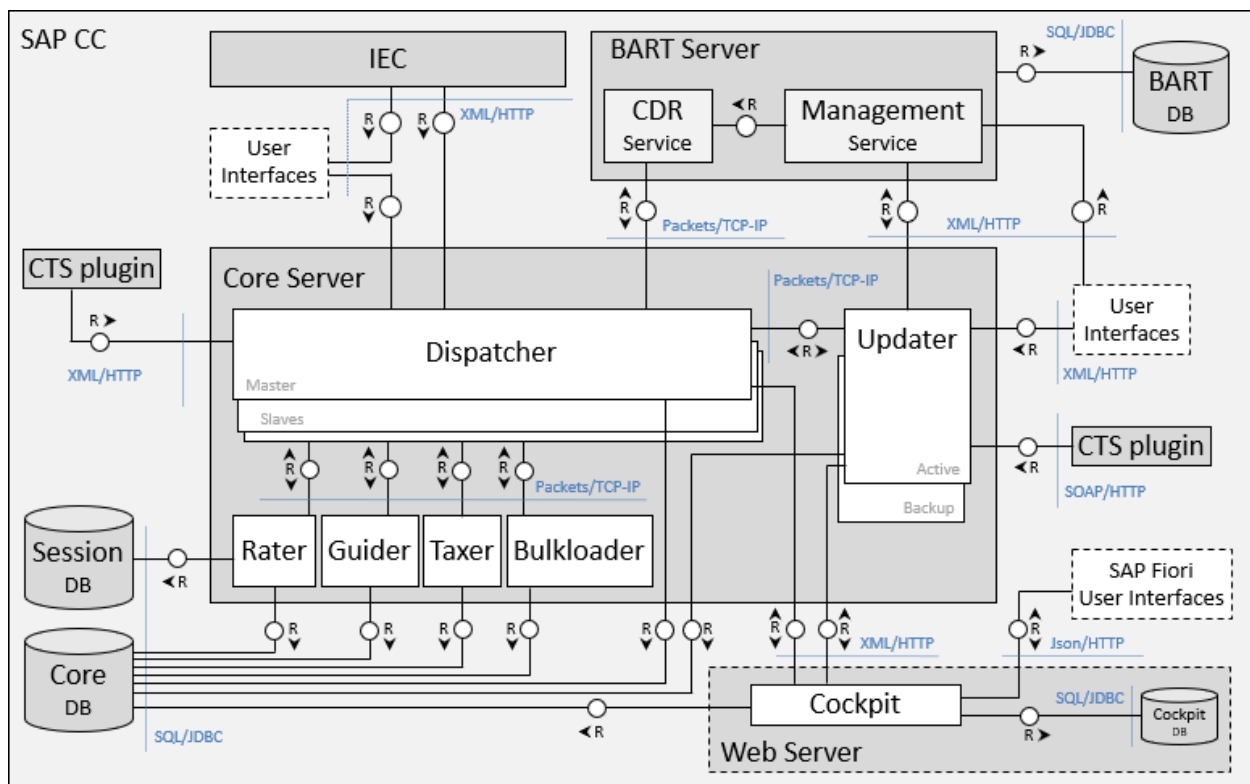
SAP CC

IEC

BART Server

SQL/JDBC

R

BART DB

CDR Service

R

Management Service

R R XML/HTTP

User Interfaces

R

R

R

R

Packets/TCP-IP

XML/HTTP

CTS plugin

Core Server

Packets/TCP-IP

R

Dispatcher

Master

Slaves

R

Updater

R

User Interfaces

XML/HTTP

XML/HTTP

Active

Backup

R

CTS plugin

SOAP/HTTP

R R R R

Packets/TCP-IP

Session DB

R

Rater

Guider

Taxer

Bulkloader

SAP Fiori User Interfaces

R R R R R R R R R

XML/HTTP

Json/HTTP

Core DB

R

Cockpit

SQL/JDBC

R

Cockpit DB

SQL/JDBC

Web Server